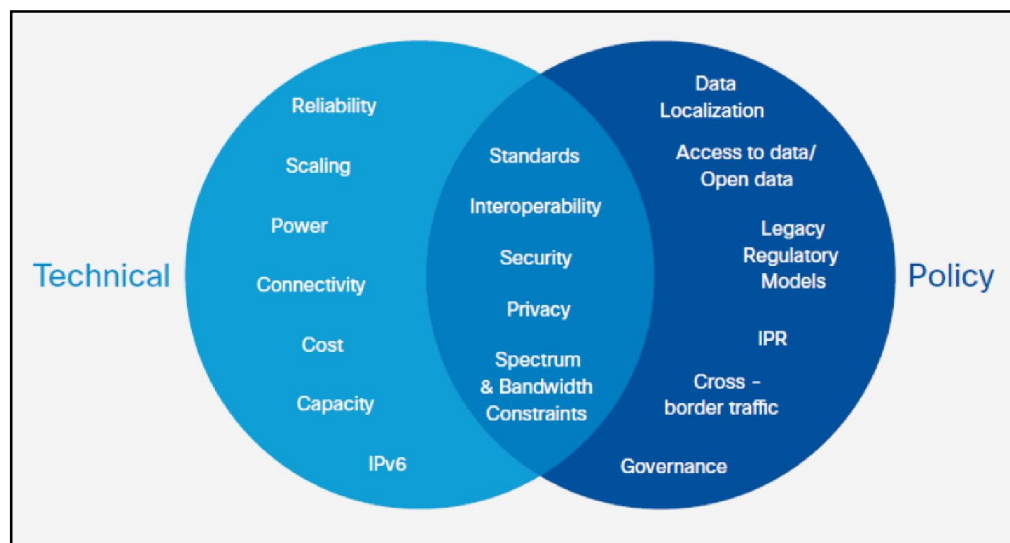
Technical

Reliability

Scaling

Power

Connectivity

Cost

Capacity

IPv6

Standards

Interoperability

Security

Privacy

Spectrum & Bandwidth Constraints

Data Localization

Access to data/ Open data

Legacy Regulatory Models

IPR

Cross – border traffic

Governance

Policy